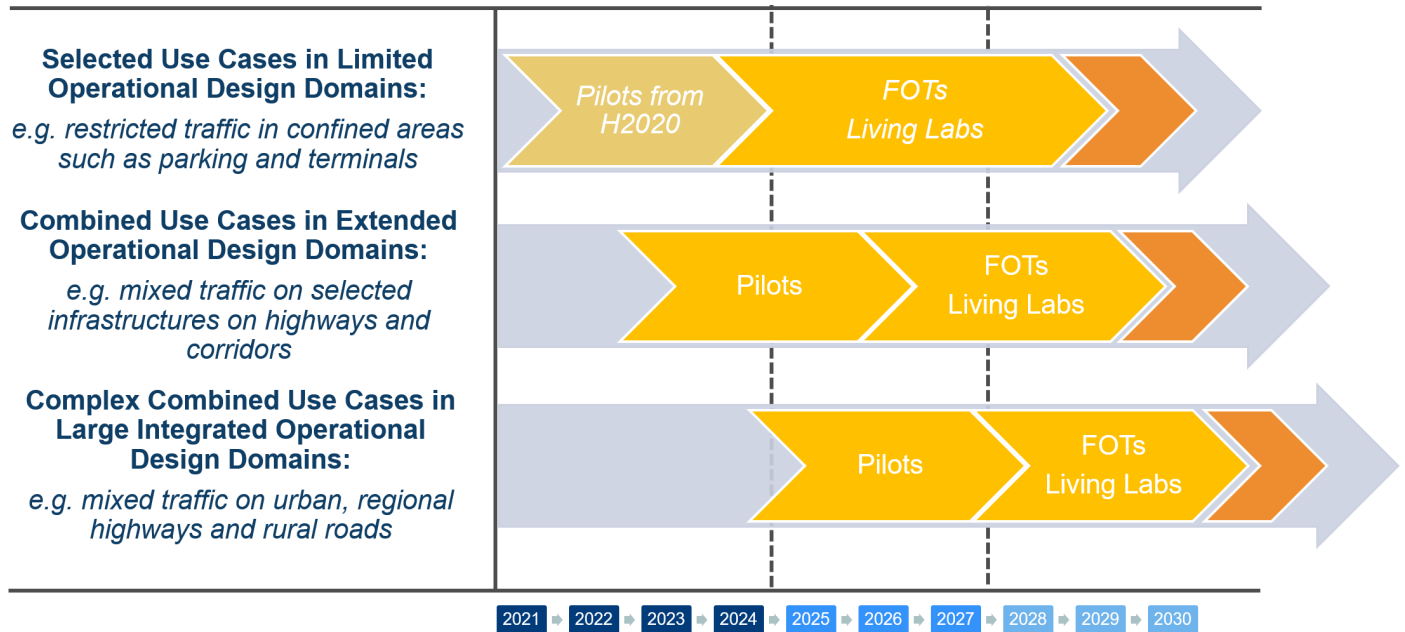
**Selected Use Cases in Limited Operational Design Domains:**
*e.g. restricted traffic in confined areas such as parking and terminals*

*Pilots from H2020*
*FOTs Living Labs*

**Combined Use Cases in Extended Operational Design Domains:**
*e.g. mixed traffic on selected infrastructures on highways and corridors*

Pilots
FOTs Living Labs

**Complex Combined Use Cases in Large Integrated Operational Design Domains:**
*e.g. mixed traffic on urban, regional highways and rural roads*

Pilots
FOTs Living Labs

2021 2022 2023 2024 2025 2026 2027 2028 2029 2030